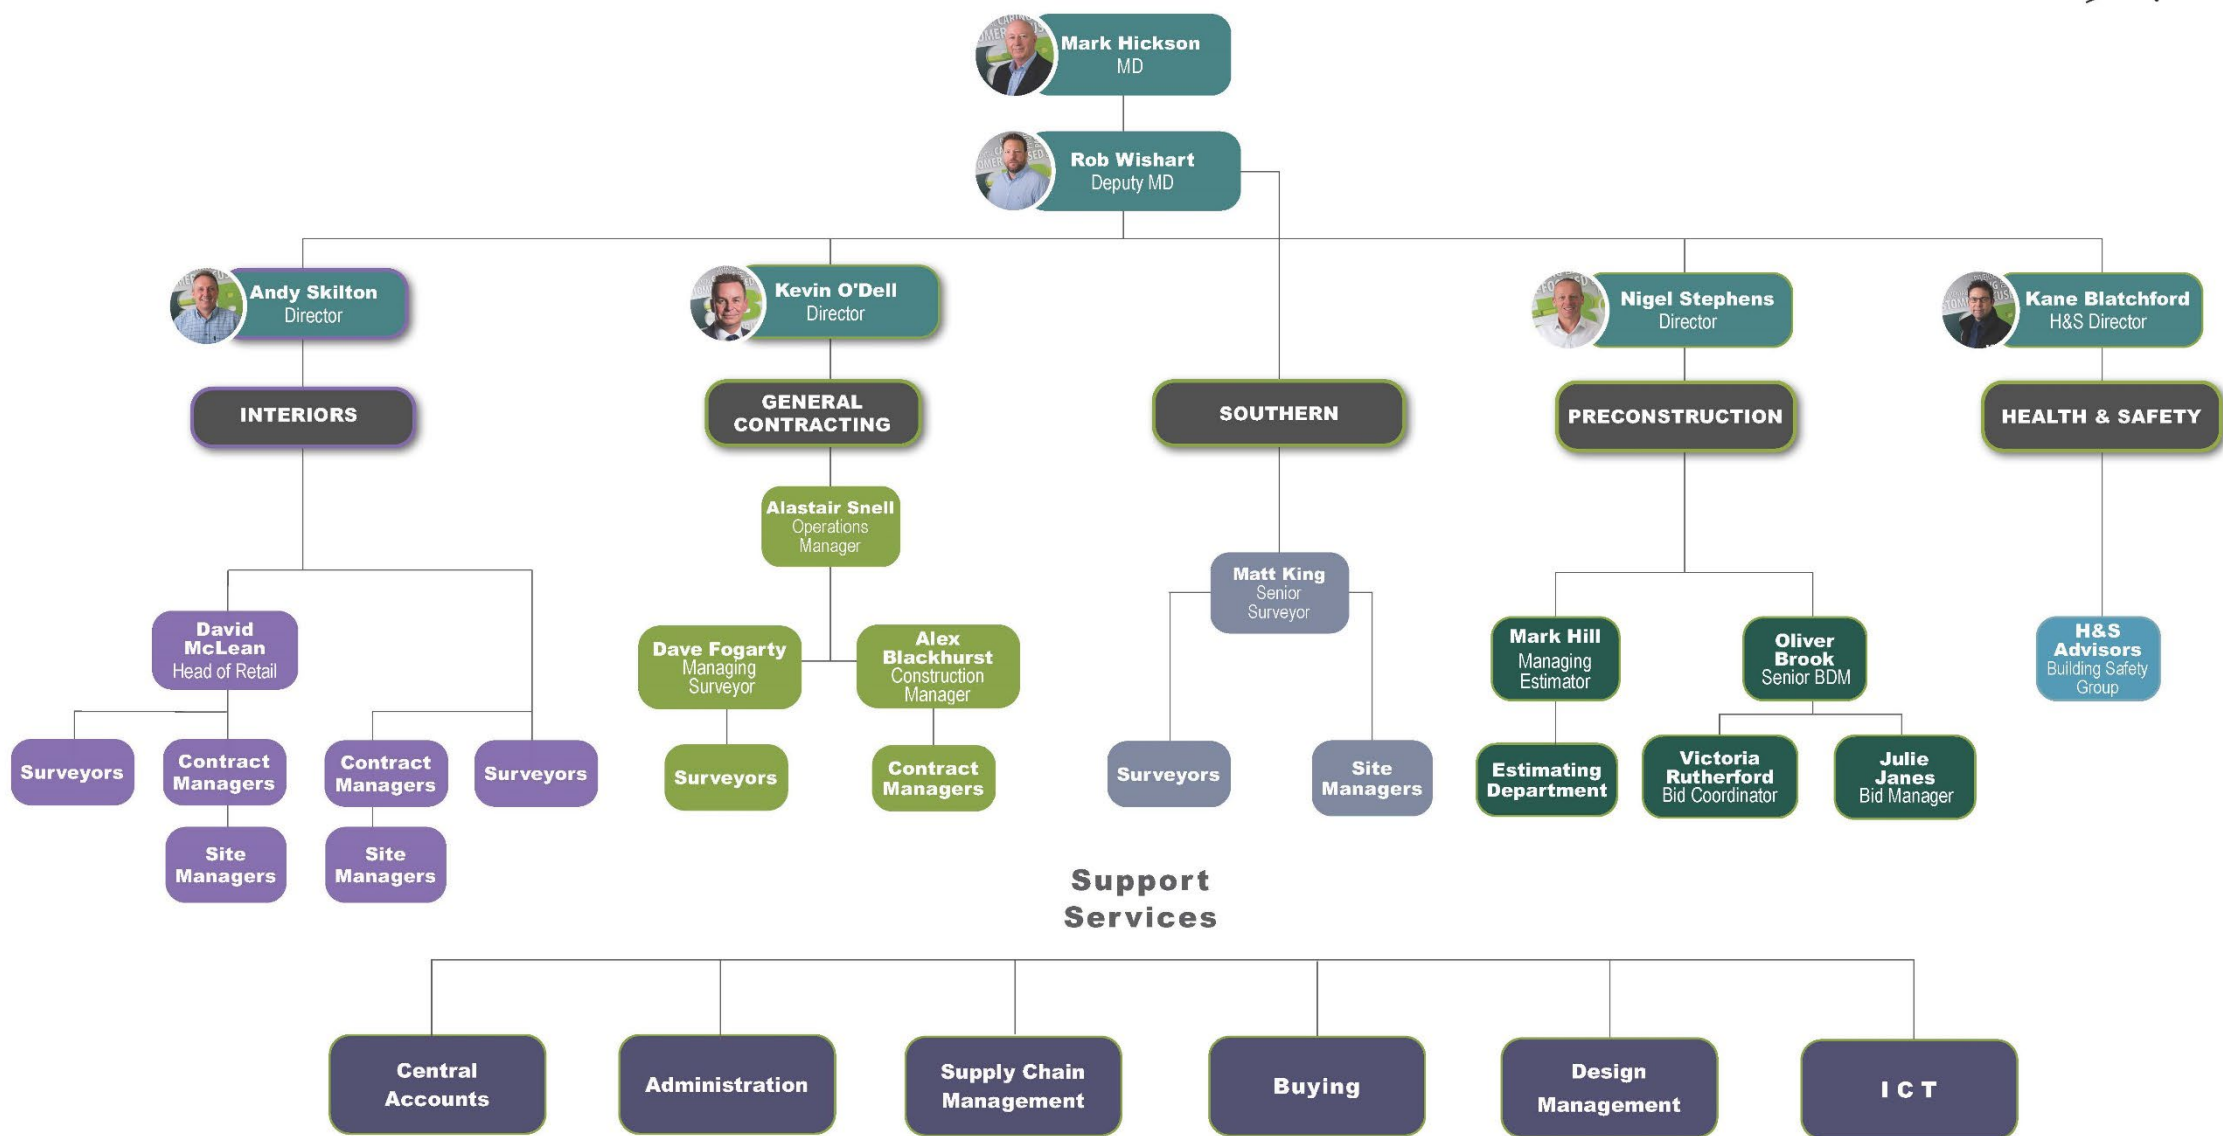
Mark Hickson
MD

Rob Wishart
Deputy MD

Andy Skilton
Director

Kevin O'Dell
Director

Nigel Stephens
Director

Kane Blatchford
H&S Director

INTERIORS

GENERAL CONTRACTING

SOUTHERN

PRECONSTRUCTION

HEALTH & SAFETY

Alastair Snell
Operations Manager

Matt King
Senior Surveyor

David McLean
Head of Retail

Dave Fogarty
Managing Surveyor

Alex Blackhurst
Construction Manager

Mark Hill
Managing Estimator

Oliver Brook
Senior BDM

H&S Advisors
Building Safety Group

Surveyors

Contract Managers

Contract Managers

Surveyors

Surveyors

Contract Managers

Surveyors

Site Managers

Estimating Department

Victoria Rutherford
Bid Coordinator

Julie Janes
Bid Manager

Site Managers

Site Managers

Support Services

Central Accounts

Administration

Supply Chain Management

Buying

Design Management

I C T